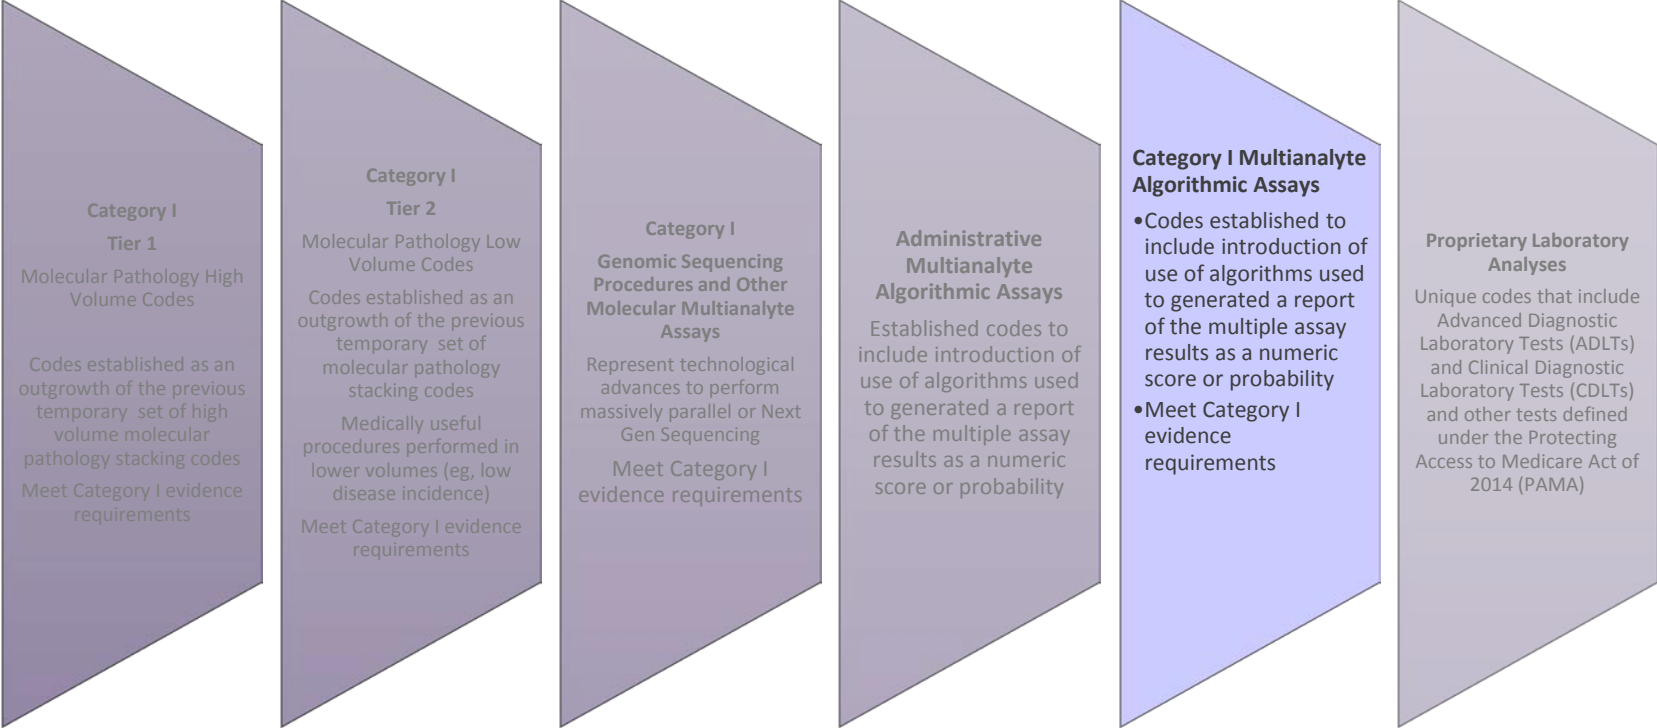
Category I

Tier 1

Molecular Pathology High Volume Codes

Codes established as an outgrowth of the previous temporary set of high volume molecular pathology stacking codes

Meet Category I evidence requirements

Category I

Tier 2

Molecular Pathology Low Volume Codes

Codes established as an outgrowth of the previous temporary set of molecular pathology stacking codes

Medically useful procedures performed in lower volumes (eg, low disease incidence)

Meet Category I evidence requirements

Category I

Genomic Sequencing Procedures and Other Molecular Multianalyte Assays

Represent technological advances to perform massively parallel or Next Gen Sequencing

Meet Category I evidence requirements

Administrative Multianalyte Algorithmic Assays

Established codes to include introduction of use of algorithms used to generated a report of the multiple assay results as a numeric score or probability

Category I Multianalyte Algorithmic Assays

•Codes established to include introduction of use of algorithms used to generated a report of the multiple assay results as a numeric score or probability

•Meet Category I evidence requirements

Proprietary Laboratory Analyses

Unique codes that include Advanced Diagnostic Laboratory Tests (ADLTs) and Clinical Diagnostic Laboratory Tests (CDLTs) and other tests defined under the Protecting Access to Medicare Act of 2014 (PAMA)